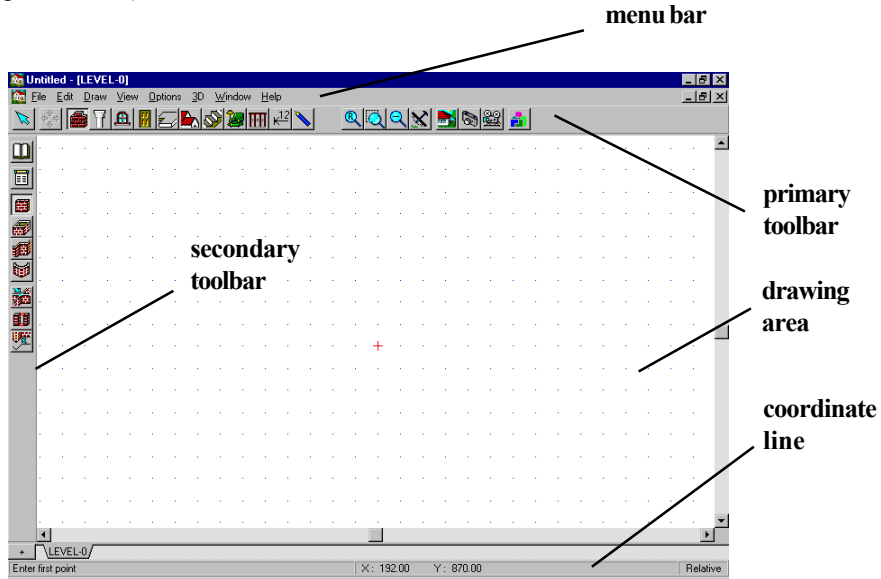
menu bar

Untitled - [LEVEL-0]

File Edit Draw View Options 3D Window Help

12

primary toolbar

secondary toolbar

drawing area

coordinate line

+ LEVEL-0

Enter first point

X: 192.00 Y: 870.00

Relative